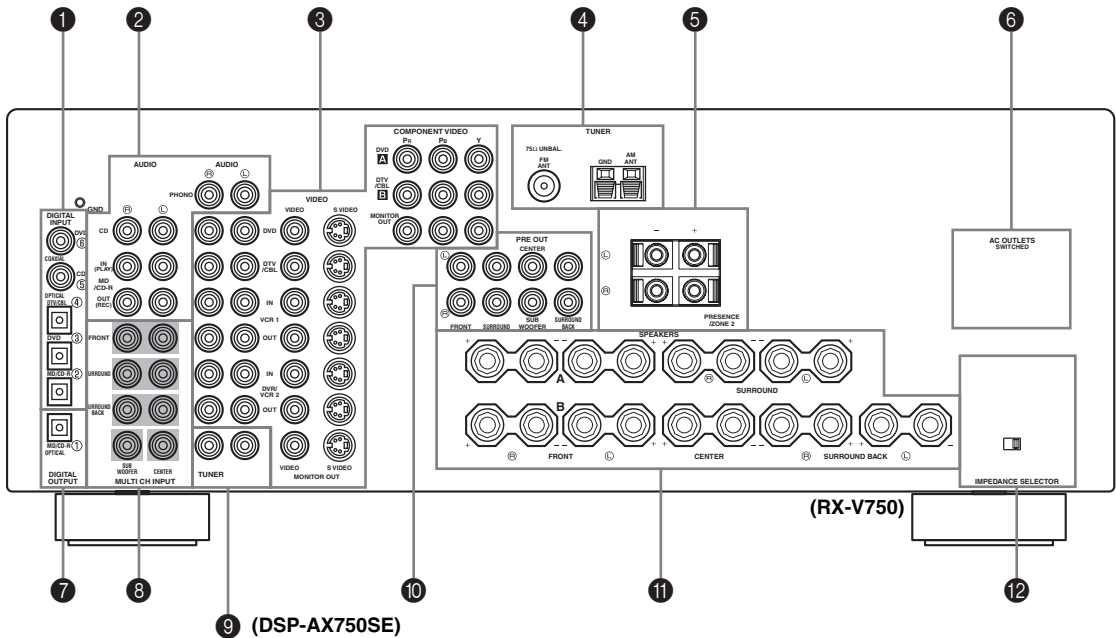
❶ ❷ ❸ ❹ ❺ ❻

AUDIO
AUDIO
PHONO Ⓡ Ⓛ
GND
DIGITAL INPUT
DVD ⑥
COAXIAL
CD ⑤
OPTICAL DTV/CBL ④
DVD ③
MD/CD-R ②
MD/CD-R ① OPTICAL
DIGITAL OUTPUT
Ⓡ Ⓛ
CD
IN (PLAY)
MD /CD-R
OUT (REC)
FRONT
SURROUND
SURROUND BACK
SUB WOOFER
CENTER
MULTI CH INPUT
TUNER

VIDEO
VIDEO S VIDEO
DVD
DTV /CBL
IN
VCR 1
OUT
IN
DVR/ VCR 2
OUT
VIDEO S VIDEO
MONITOR OUT

COMPONENT VIDEO
PB PR Y
DVD A
DTV /CBL B
MONITOR OUT

TUNER
75Ω UNBAL.
FM ANT
GND
AM ANT

PRE OUT
CENTER
Ⓛ
Ⓡ
FRONT SURROUND SUB WOOFER SURROUND BACK

– +
Ⓛ
Ⓡ
PRESENCE /ZONE 2

AC OUTLETS
SWITCHED

SPEAKERS
A
B
SURROUND
Ⓡ Ⓛ
Ⓡ FRONT Ⓛ CENTER Ⓡ SURROUND BACK Ⓛ

IMPEDANCE SELECTOR

(RX-V750)

❼ ❽ ❿ ⓫ ⓬

❾ (DSP-AX750SE)